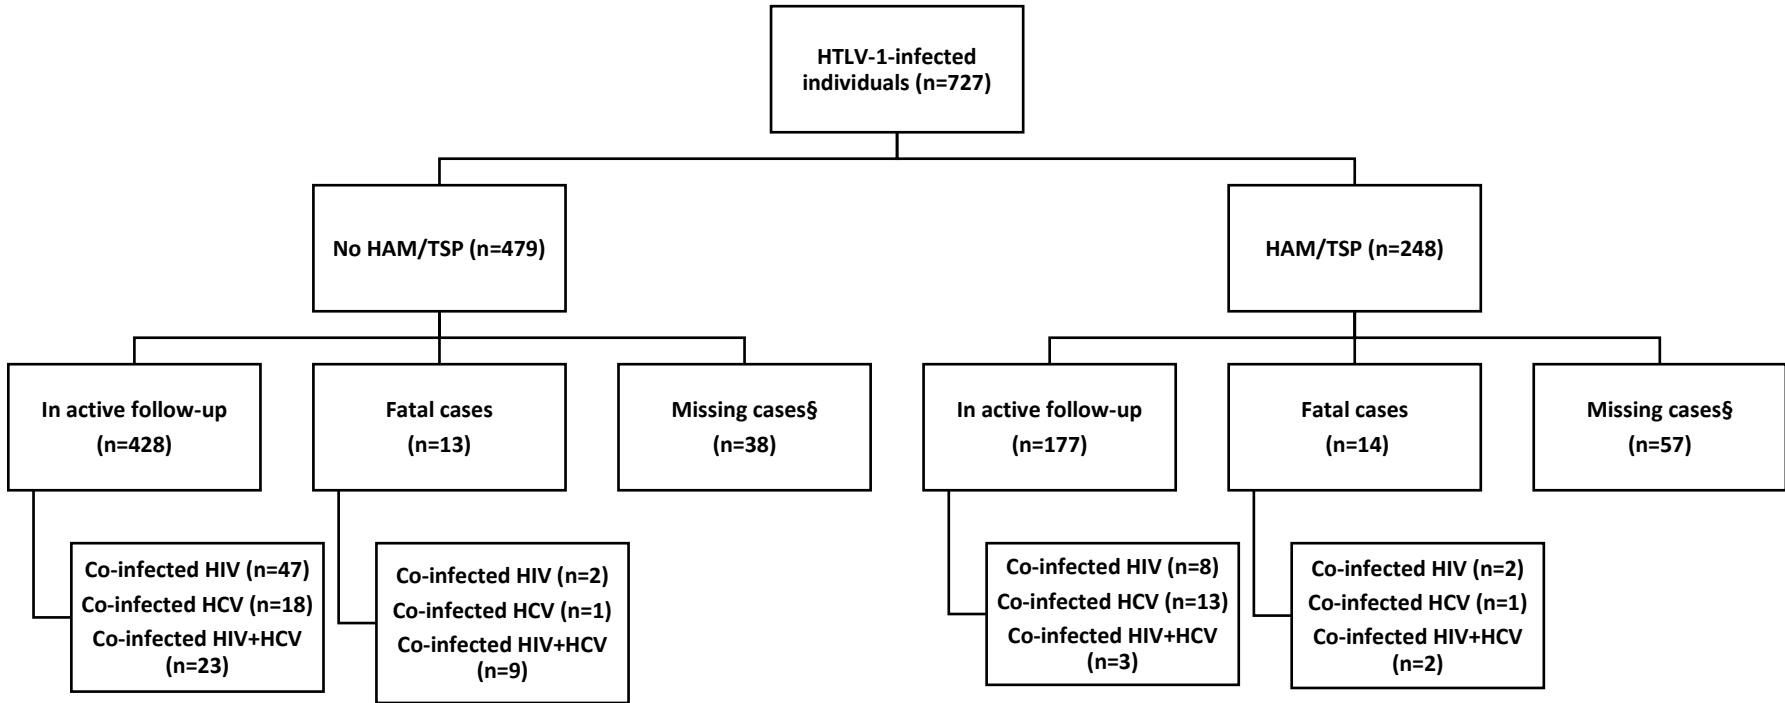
HTLV-1-infected individuals (n=727)

No HAM/TSP (n=479)

HAM/TSP (n=248)

In active follow-up (n=428)

Fatal cases (n=13)

Missing cases§ (n=38)

In active follow-up (n=177)

Fatal cases (n=14)

Missing cases§ (n=57)

Co-infected HIV (n=47)
Co-infected HCV (n=18)
Co-infected HIV+HCV (n=23)

Co-infected HIV (n=2)
Co-infected HCV (n=1)
Co-infected HIV+HCV (n=9)

Co-infected HIV (n=8)
Co-infected HCV (n=13)
Co-infected HIV+HCV (n=3)

Co-infected HIV (n=2)
Co-infected HCV (n=1)
Co-infected HIV+HCV (n=2)